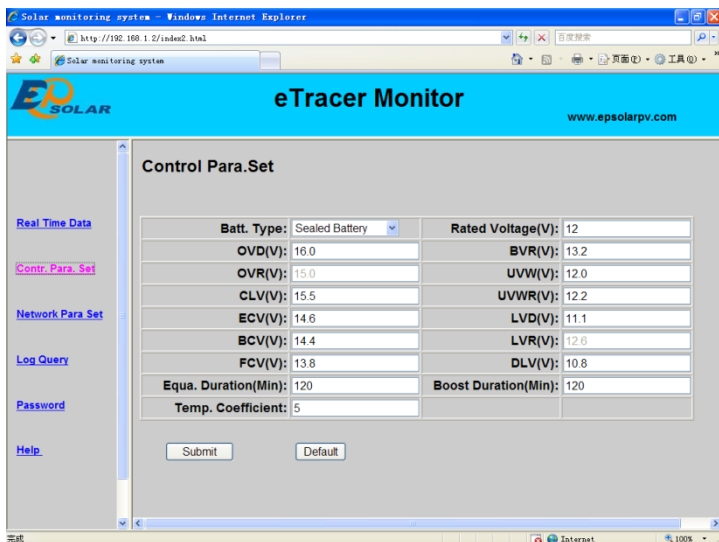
Solar monitoring system - Windows Internet Explorer

http://192.168.1.2/index2.html

百度搜索

Solar monitoring system

页面(P) 工具(O)

EP SOLAR

eTracer Monitor

www.epsolarpv.com

Real Time Data

Contr. Para. Set

Network Para Set

Log Query

Password

Help

Control Para.Set

| Batt. Type: | Sealed Battery | Rated Voltage(V): | 12 |
|---|---|---|---|
| OVD(V): | 16.0 | BVR(V): | 13.2 |
| OVR(V): | 15.0 | UVW(V): | 12.0 |
| CLV(V): | 15.5 | UVWR(V): | 12.2 |
| ECV(V): | 14.6 | LVD(V): | 11.1 |
| BCV(V): | 14.4 | LVR(V): | 12.6 |
| FCV(V): | 13.8 | DLV(V): | 10.8 |
| Equa. Duration(Min): | 120 | Boost Duration(Min): | 120 |
| Temp. Coefficient: | 5 | | |

Submit

Default

完成

Internet

100%